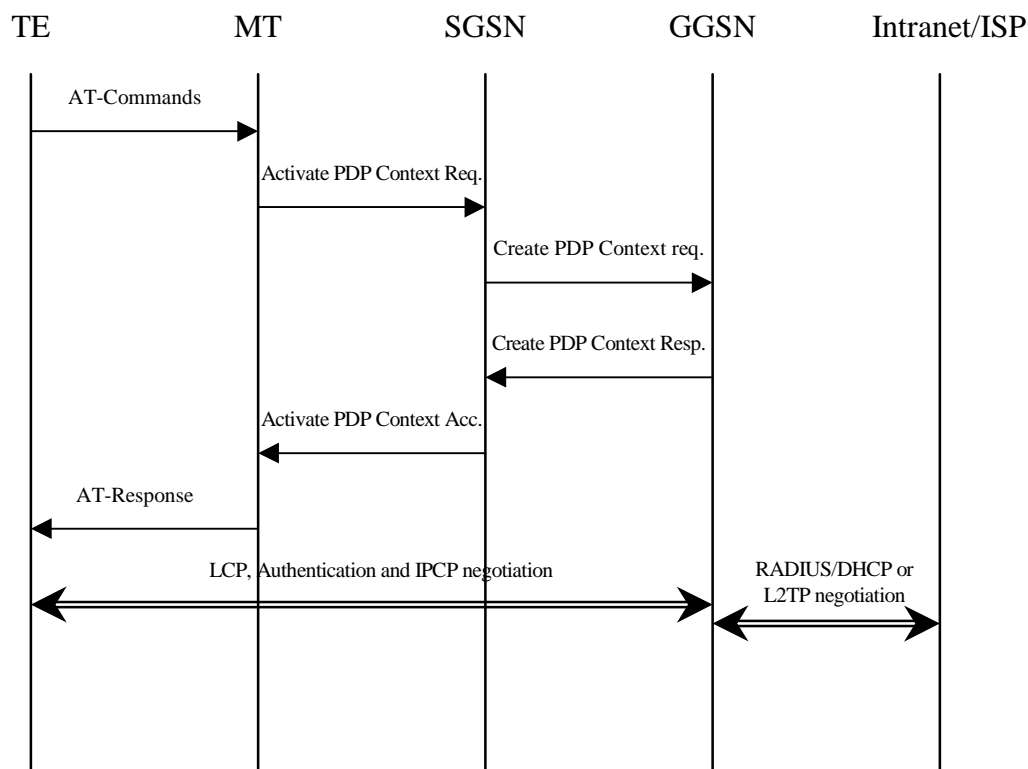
TE MT SGSN GGSN Intranet/ISP

AT-Commands

Activate PDP Context Req.

Create PDP Context req.

Create PDP Context Resp.

Activate PDP Context Acc.

AT-Response

LCP, Authentication and IPCP negotiation

RADIUS/DHCP or L2TP negotiation